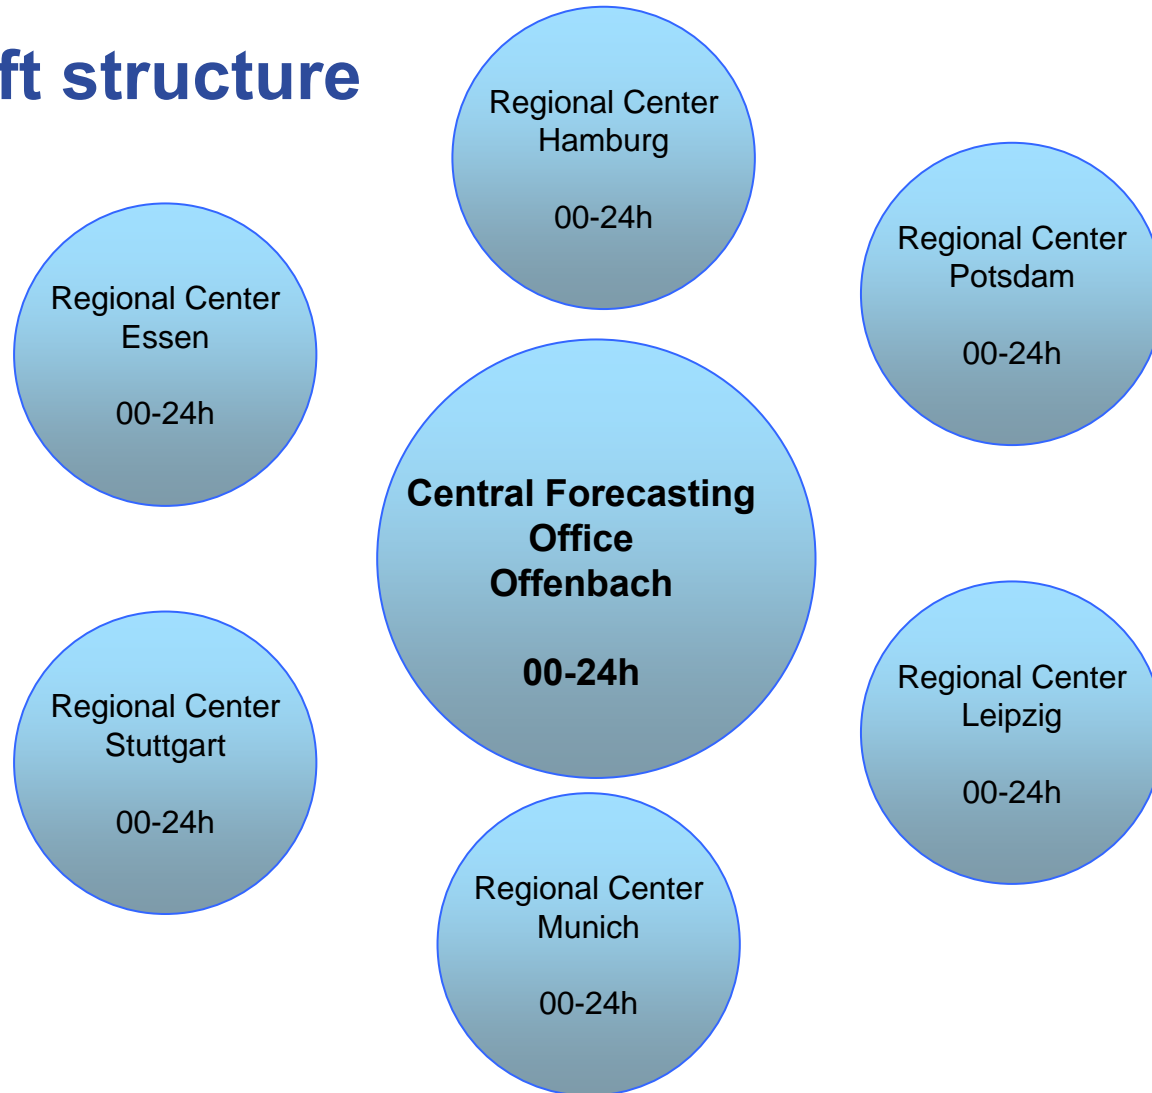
ft structure

Regional Center Hamburg

00-24h

Regional Center Potsdam

00-24h

Regional Center Essen

00-24h

Central Forecasting Office Offenbach

00-24h

Regional Center Stuttgart

00-24h

Regional Center Leipzig

00-24h

Regional Center Munich

00-24h